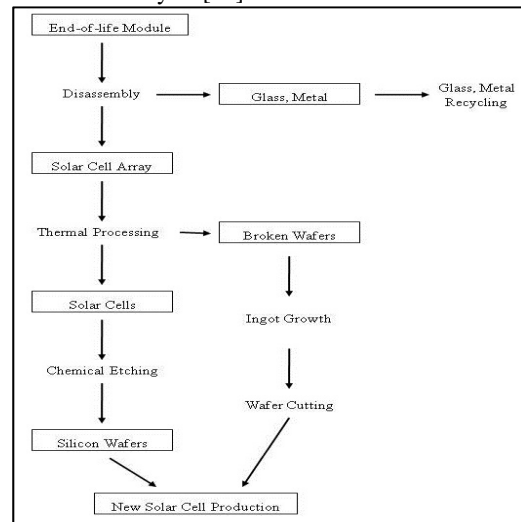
End-of-life Module

Disassembly

Glass, Metal

Glass, Metal Recycling

Solar Cell Array

Thermal Processing

Broken Wafers

Solar Cells

Ingot Growth

Chemical Etching

Wafer Cutting

Silicon Wafers

New Solar Cell Production